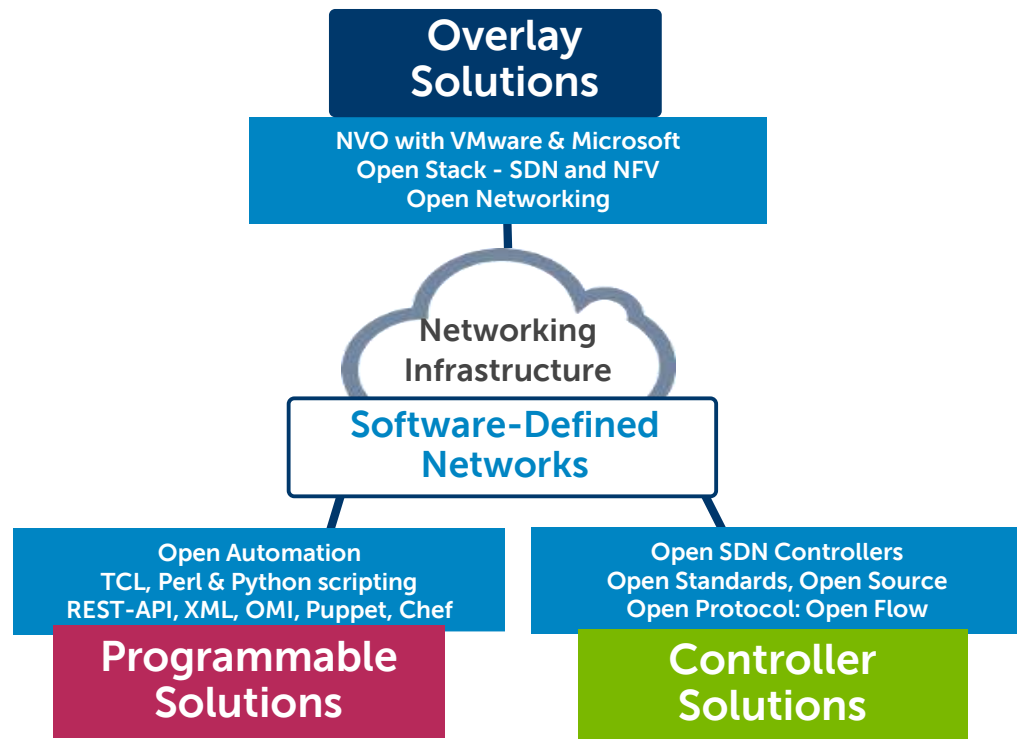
Overlay Solutions

NVO with VMware & Microsoft
Open Stack - SDN and NFV
Open Networking

Networking Infrastructure

Software-Defined Networks

Open Automation
TCL, Perl & Python scripting
REST-API, XML, OMI, Puppet, Chef

Programmable Solutions

Open SDN Controllers
Open Standards, Open Source
Open Protocol: Open Flow

Controller Solutions